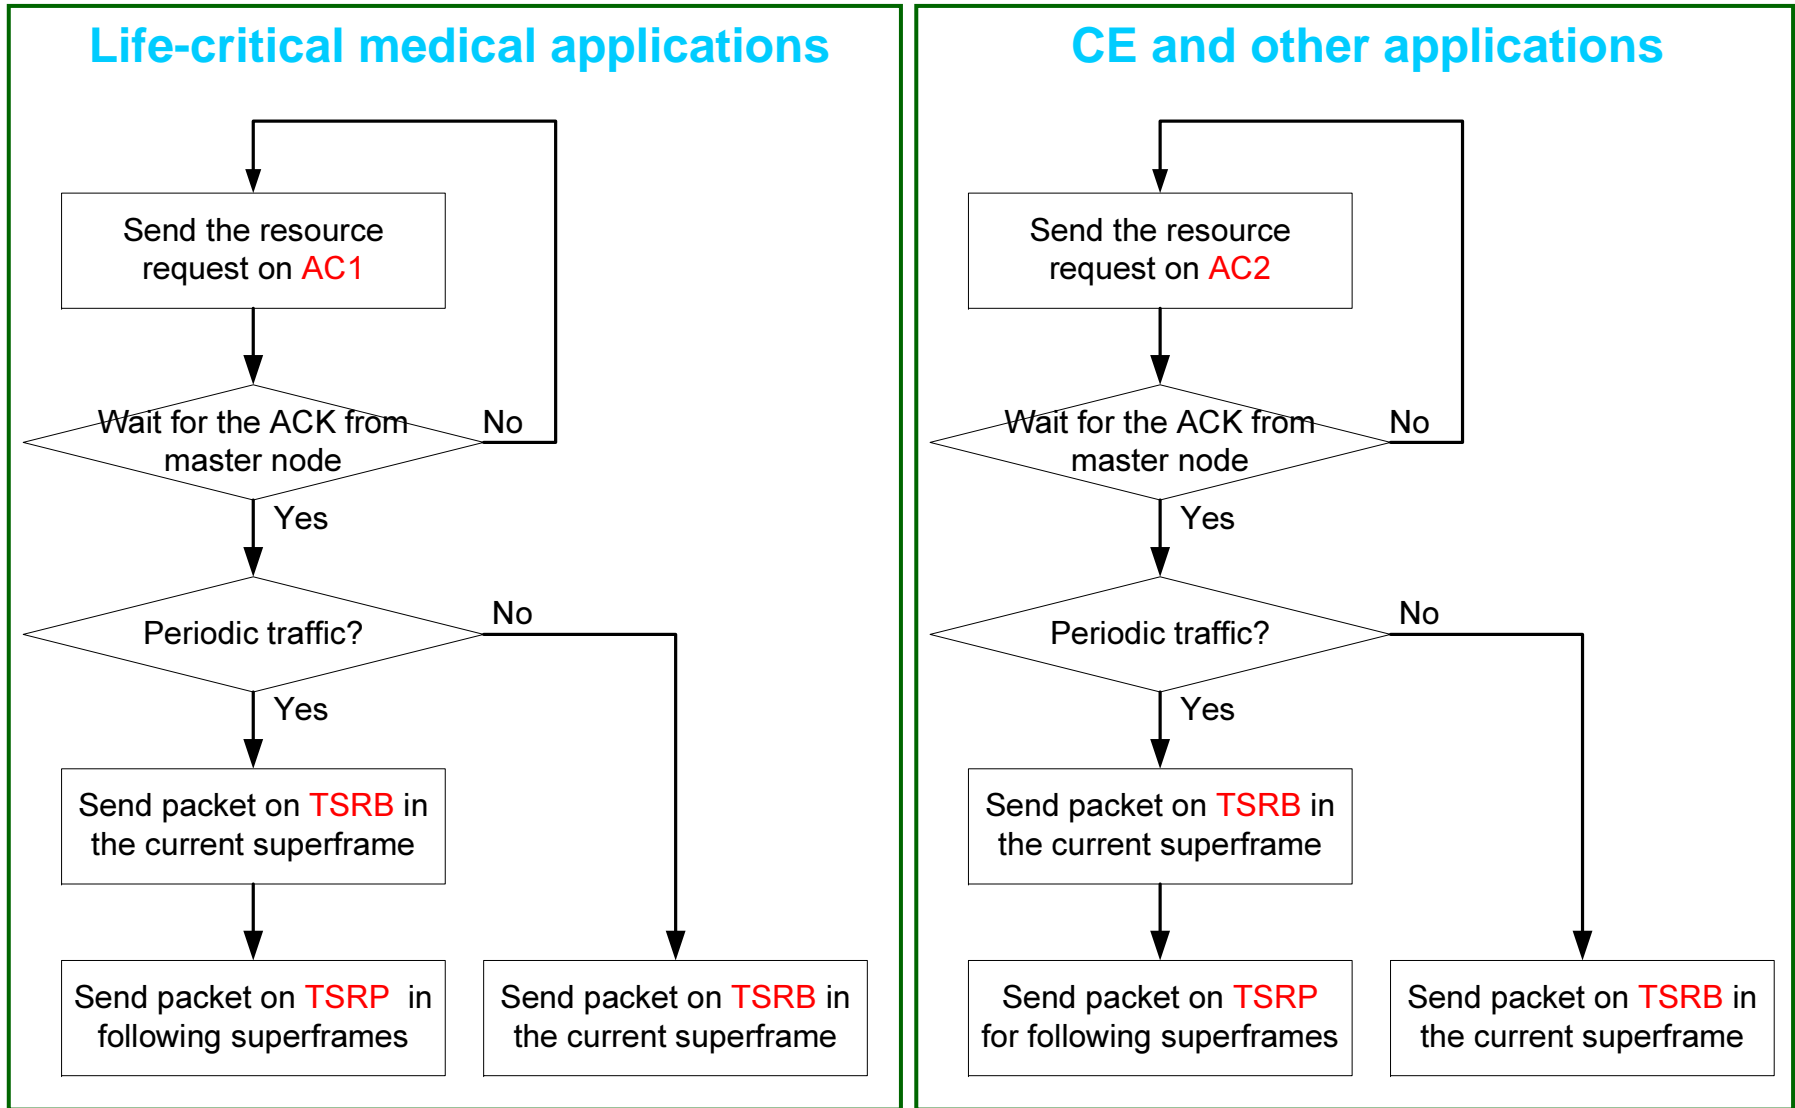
Life-critical medical applications

Send the resource request on AC1

Wait for the ACK from master node

No

Yes

Periodic traffic?

No

Yes

Send packet on TSRB in the current superframe

Send packet on TSRP in following superframes

Send packet on TSRB in the current superframe

CE and other applications

Send the resource request on AC2

Wait for the ACK from master node

No

Yes

Periodic traffic?

No

Yes

Send packet on TSRB in the current superframe

Send packet on TSRP for following superframes

Send packet on TSRB in the current superframe